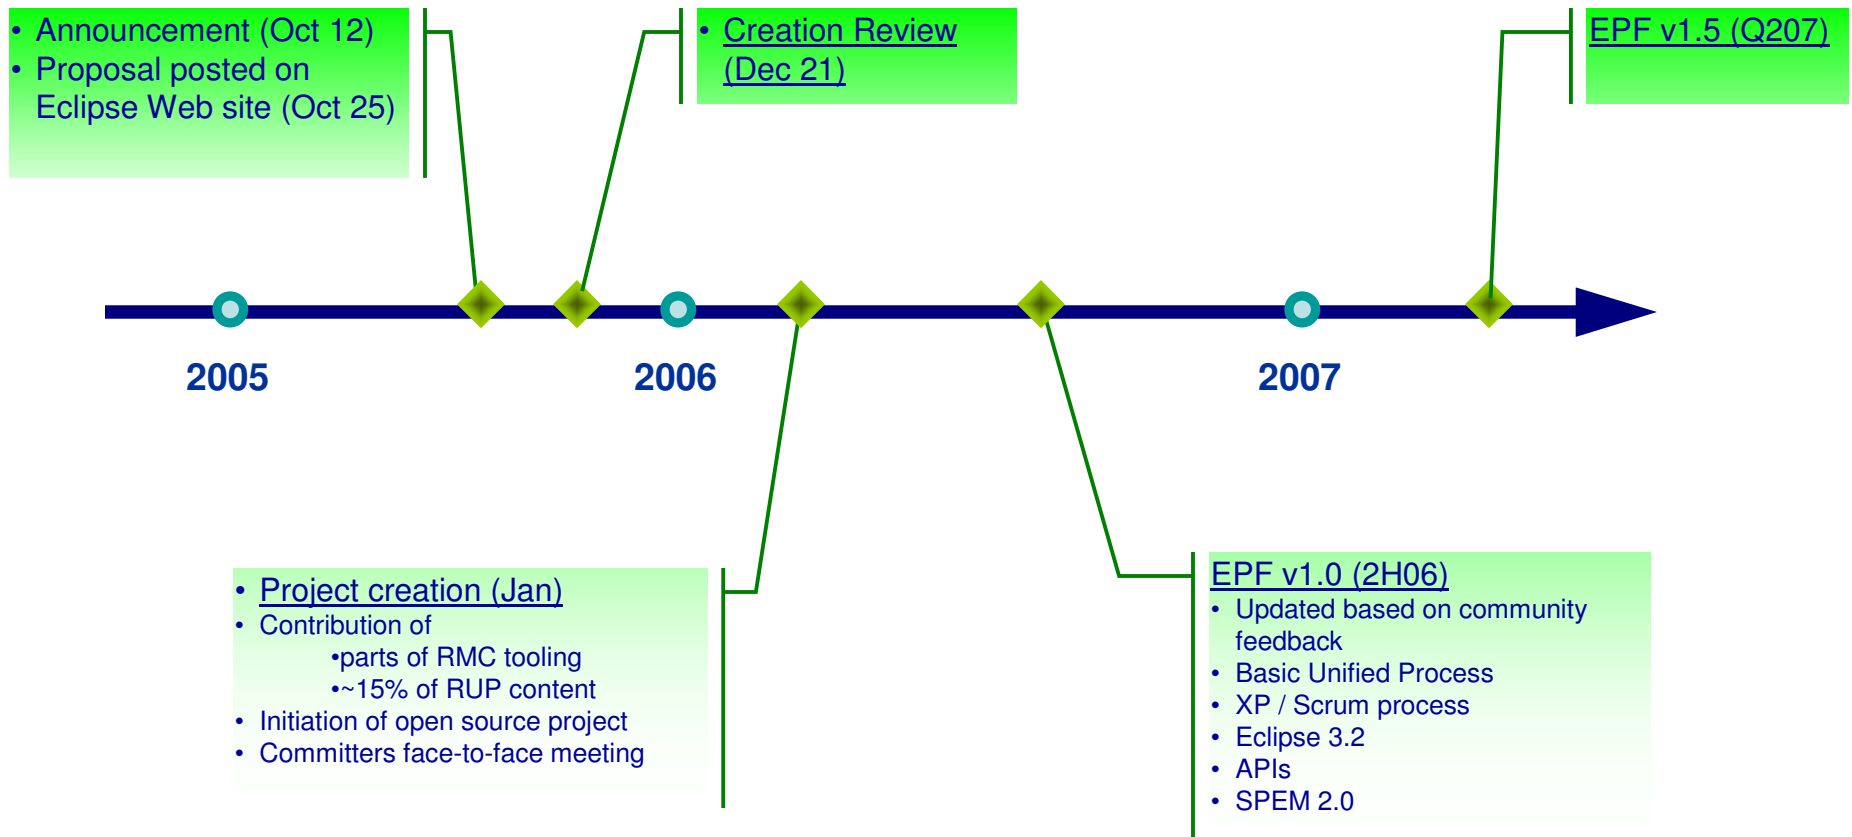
• Announcement (Oct 12)
• Proposal posted on Eclipse Web site (Oct 25)

• Creation Review (Dec 21)

EPF v1.5 (Q207)

2005

2006

2007

• Project creation (Jan)
• Contribution of
•parts of RMC tooling
•~15% of RUP content
• Initiation of open source project
• Committers face-to-face meeting

EPF v1.0 (2H06)
• Updated based on community feedback
• Basic Unified Process
• XP / Scrum process
• Eclipse 3.2
• APIs
• SPEM 2.0